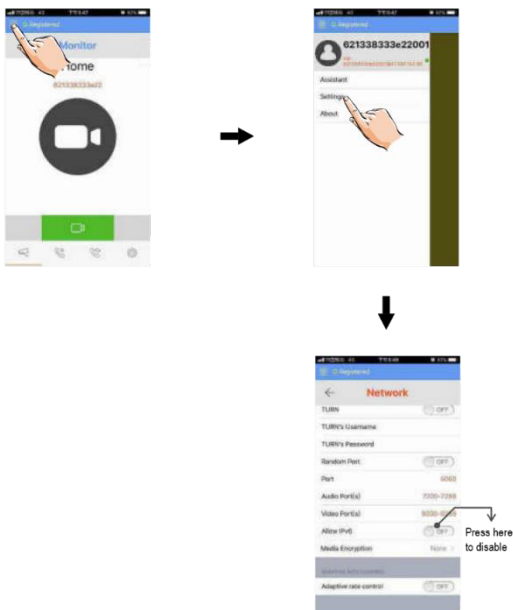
Registered

Monitor

Home

621338333e22

621338333e22001

Assistant

Settings

About

Registered

Network

TURN

OFF

TURN's Username

TURN's Password

Random Port

OFF

Port

5060

Audio Port(s)

7200-7299

Video Port(s)

9200-9299

Allow IPv6

OFF

Press here to disable

Media Encryption

None

Adaptive rate control

OFF